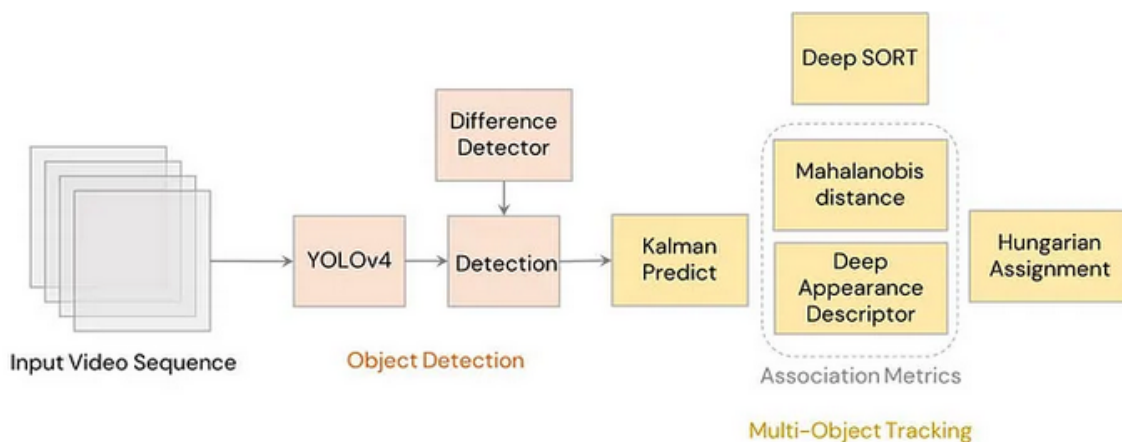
Deep SORT

Difference Detector

Mahalanobis distance

Input Video Sequence

YOLOv4

Detection

Kalman Predict

Deep Appearance Descriptor

Hungarian Assignment

Object Detection

Association Metrics

Multi-Object Tracking